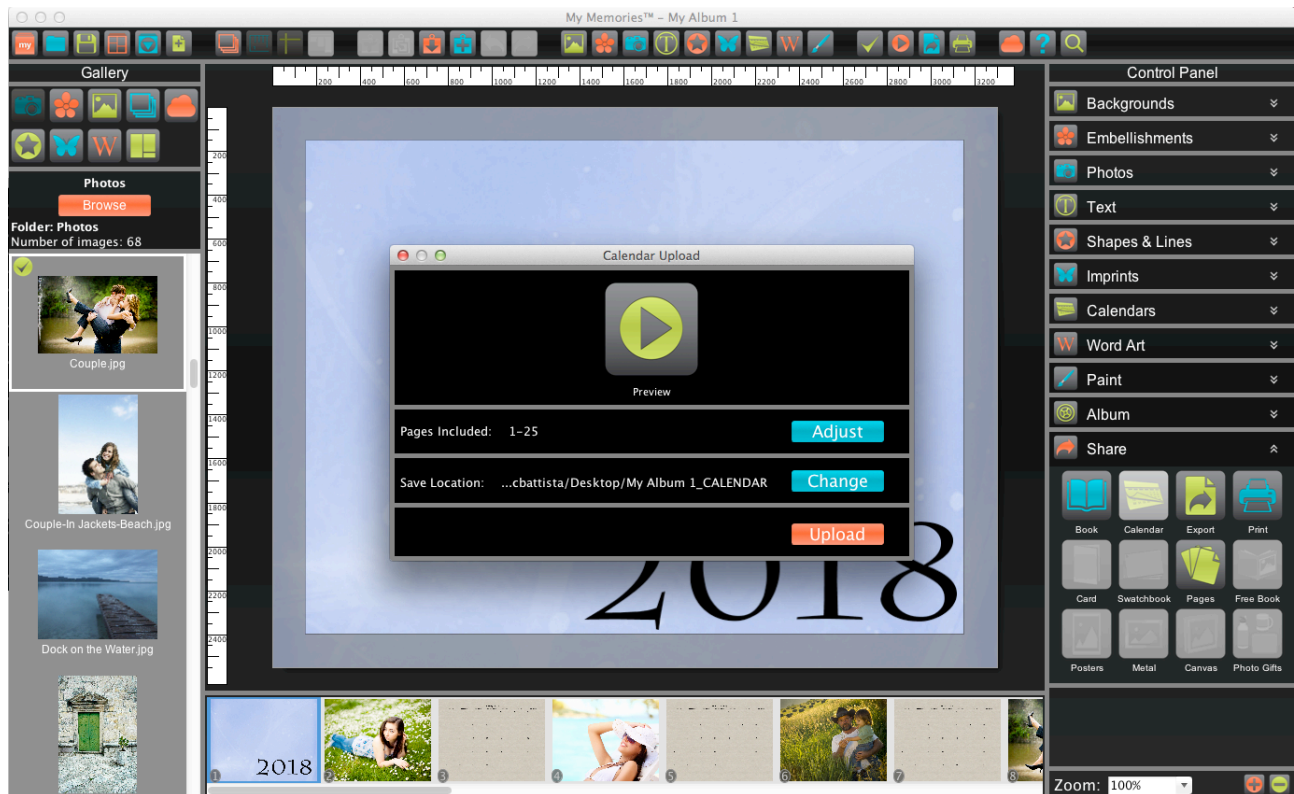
My Memories™ – My Album 1

my

Gallery

W

Photos
Browse
Folder: Photos
Number of images: 68

Couple.jpg

Couple-In Jackets-Beach.jpg

Dock on the Water.jpg

200 400 600 800 1000 1200 1400 1600 1800 2000 2200 2400 2600 2800 3000 3200

200 400 600 800 1000 1200 1400 1600 1800 2000 2200 2400

Calendar Upload

Preview

Pages Included: 1-25
Adjust

Save Location: ...cbattista/Desktop/My Album 1_CALENDAR
Change

Upload

2018

2018

1 2 3 4 5 6 7 8

Control Panel
Backgrounds
Embellishments
Photos
Text
Shapes & Lines
Imprints
Calendars
Word Art
Paint
Album
Share

Book
Calendar
Export
Print
Card
Swatchbook
Pages
Free Book
Posters
Metal
Canvas
Photo Gifts

Zoom: 100%